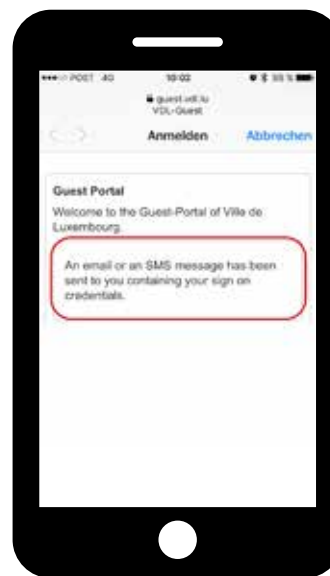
•••○○ POST 4G 10:02 55 %

guest.vdl.lu
VDL-Guest

Anmelden Abbrechen

Guest Portal

Welcome to the Guest-Portal of Ville de Luxembourg.

An email or an SMS message has been sent to you containing your sign on credentials.